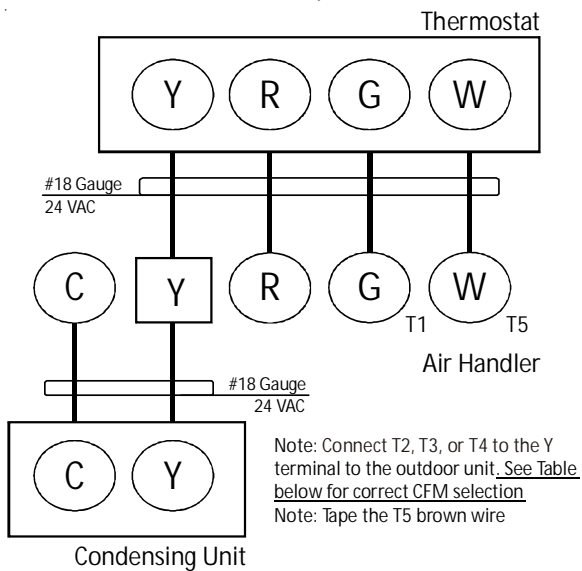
Thermostat

Y R G W

#18 Gauge
24 VAC

C Y R G W
T1 T5

Air Handler

#18 Gauge
24 VAC

C Y

Condensing Unit

Note: Connect T2, T3, or T4 to the Y terminal to the outdoor unit. See Table below for correct CFM selection
Note: Tape the T5 brown wire